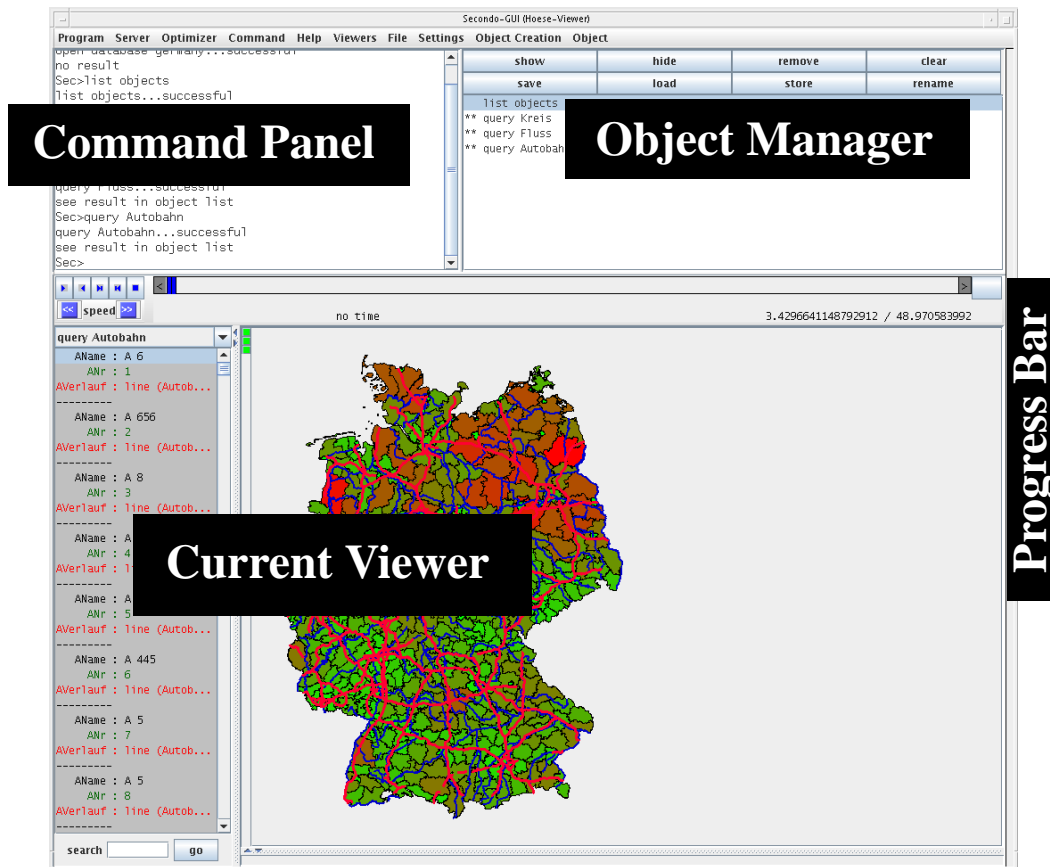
Secondo-GUI (Hoese-Viewer)

Program Server Optimizer Command Help Viewers File Settings Object Creation Object

open database germany...successful
no result
Sec>list objects
list objects...successful

Command Panel

query Fluss...successful
see result in object list
Sec>query Autobahn
query Autobahn...successful
see result in object list
Sec>

| show | hide | remove | clear |
|---|---|---|---|
| save | load | store | rename |

list objects
** query Kreis
** query Fluss
** query Autobahn

Object Manager

<< speed >>

no time

3.4296641148792912 / 48.970583992

Progress Bar

query Autobahn

AName : A 6
ANr : 1
AVerlauf : line (Autob...
---------
AName : A 656
ANr : 2
AVerlauf : line (Autob...
---------
AName : A 8
ANr : 3
AVerlauf : line (Autob...
---------
AName : A
ANr : 4
AVerlauf : li
---------
AName : A
ANr : 5
AVerlauf : line (Autob...
---------
AName : A 445
ANr : 6
AVerlauf : line (Autob...
---------
AName : A 5
ANr : 7
AVerlauf : line (Autob...
---------
AName : A 5
ANr : 8
AVerlauf : line (Autob...
---------

Current Viewer

search go